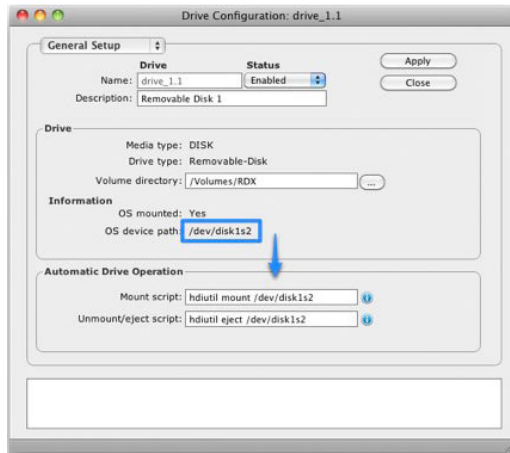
Drive Configuration: drive_1.1

General Setup

Drive
Status

Name: drive_1.1
Enabled

Apply
Close

Description: Removable Disk 1

Drive

Media type: DISK
Drive type: Removable-Disk
Volume directory: /Volumes/RDX
...

Information
OS mounted: Yes
OS device path: /dev/disk1s2

Automatic Drive Operation

Mount script: hdiutil mount /dev/disk1s2
Unmount/eject script: hdiutil eject /dev/disk1s2